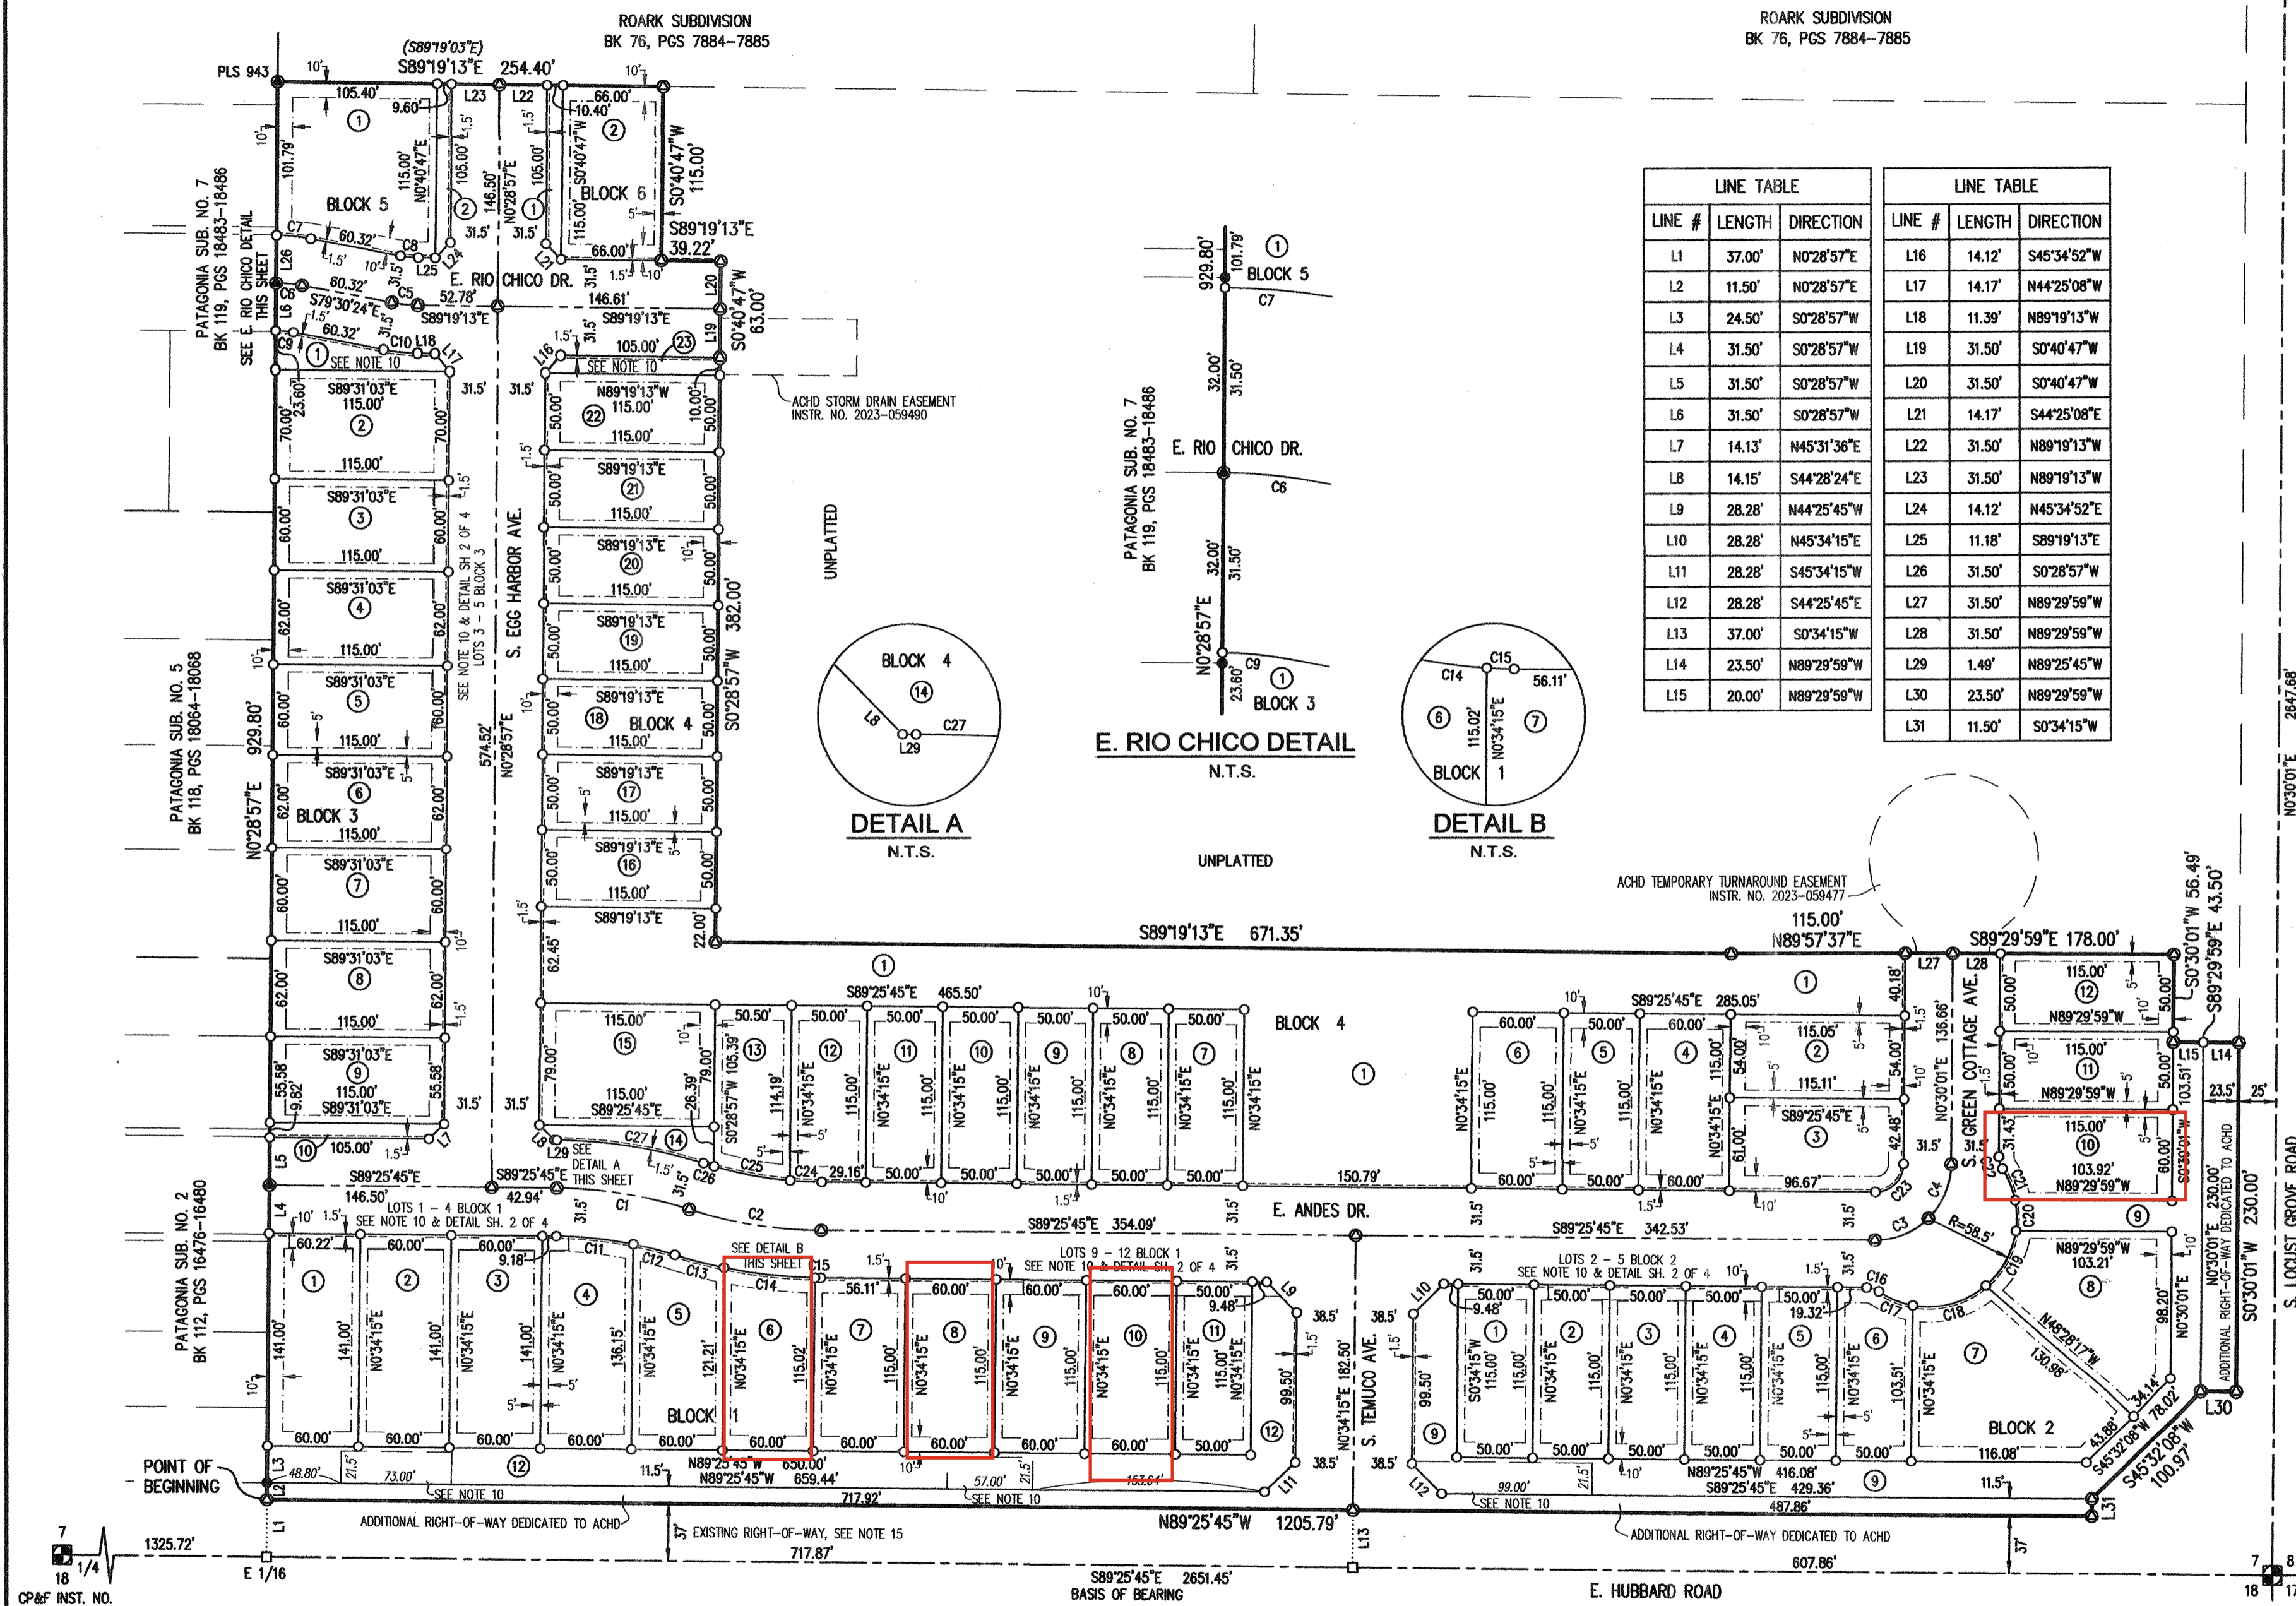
ROARK SUBDIVISION
BK 76, PGS 7884–7885

ROARK SUBDIVISION
BK 76, PGS 7884–7885

PLS 943
(S89°19'03"E)
S89°19'13"E 254.40'
105.40'
9.60'
L23
L22
66.00'
10.40'
BLOCK 5
BLOCK 6
115.00'
N0°40'47"E
105.00'
146.50'
N0°28'57"E
105.00'
S0°40'47"W
S0°40'47"W 115.00'
S89°19'13"E 39.22'
66.00'
C7
60.32'
C8
L24
L25
L26
E. RIO CHICO DR.
C6
60.32'
S79°30'24"E
C5
52.78'
146.61'
S89°19'13"E
S89°19'13"E
L20
S0°40'47"W 63.00'
L19
C9
C10
L18
L17
SEE NOTE 10
L16
105.00'
SEE NOTE 10
PATAGONIA SUB. NO. 7
BK 119, PGS 18483–18486
SEE E. RIO CHICO DETAIL THIS SHEET

S89°31'03"E
115.00'
S89°31'03"E
115.00'
S89°31'03"E
115.00'
S89°31'03"E
115.00'
S89°31'03"E
115.00'
S89°31'03"E
BLOCK 3
115.00'
S89°31'03"E
115.00'
S89°31'03"E
115.00'
S89°31'03"E
115.00'
S89°31'03"E
105.00'
SEE NOTE 10 & DETAIL SH. 2 OF 4
LOTS 3 - 5 BLOCK 3
S. EGG HARBOR AVE.
574.52'
N0°28'57"E

N89°19'13"W
115.00'
S89°19'13"E
S89°19'13"E
S89°19'13"E
S89°19'13"E
BLOCK 4
S89°19'13"E
S89°19'13"E
S89°19'13"E
382.00'
S0°28'57"W
ACHD STORM DRAIN EASEMENT
INSTR. NO. 2023-059490
UNPLATTED

PATAGONIA SUB. NO. 5
BK 118, PGS 18064–18068
929.80'
N0°28'57"E

BLOCK 4
L8
L29
C27
DETAIL A
N.T.S.

929.80'
101.79'
BLOCK 5
C7
32.00'
31.50'
E. RIO CHICO DR.
C6
PATAGONIA SUB. NO. 7
BK 119, PGS 18483–18486
32.00'
31.50'
N0°28'57"E
23.60'
C9
BLOCK 3
E. RIO CHICO DETAIL
N.T.S.

C15
C14
56.11'
115.02'
N0°34'15"E
BLOCK 1
DETAIL B
N.T.S.

UNPLATTED

LINE TABLE
| LINE # | LENGTH | DIRECTION |
|---|---|---|
| L1 | 37.00' | N0°28'57"E |
| L2 | 11.50' | N0°28'57"E |
| L3 | 24.50' | S0°28'57"W |
| L4 | 31.50' | S0°28'57"W |
| L5 | 31.50' | S0°28'57"W |
| L6 | 31.50' | S0°28'57"W |
| L7 | 14.13' | N45°31'36"E |
| L8 | 14.15' | S44°28'24"E |
| L9 | 28.28' | N44°25'45"W |
| L10 | 28.28' | N45°34'15"E |
| L11 | 28.28' | S45°34'15"W |
| L12 | 28.28' | S44°25'45"E |
| L13 | 37.00' | S0°34'15"W |
| L14 | 23.50' | N89°29'59"W |
| L15 | 20.00' | N89°29'59"W |

LINE TABLE
| LINE # | LENGTH | DIRECTION |
|---|---|---|
| L16 | 14.12' | S45°34'52"W |
| L17 | 14.17' | N44°25'08"W |
| L18 | 11.39' | N89°19'13"W |
| L19 | 31.50' | S0°40'47"W |
| L20 | 31.50' | S0°40'47"W |
| L21 | 14.17' | S44°25'08"E |
| L22 | 31.50' | N89°19'13"W |
| L23 | 31.50' | N89°19'13"W |
| L24 | 14.12' | N45°34'52"E |
| L25 | 11.18' | S89°19'13"E |
| L26 | 31.50' | S0°28'57"W |
| L27 | 31.50' | N89°29'59"W |
| L28 | 31.50' | N89°29'59"W |
| L29 | 1.49' | N89°25'45"W |
| L30 | 23.50' | N89°29'59"W |
| L31 | 11.50' | S0°34'15"W |

ACHD TEMPORARY TURNAROUND EASEMENT
INSTR. NO. 2023-059477
115.00'
N89°57'37"E
S89°19'13"E 671.35'
S89°29'59"E 178.00'
S0°30'01"W 56.49'
S89°29'59"E 43.50'
S89°25'45"E 465.50'
S89°25'45"E 285.05'
BLOCK 4
115.00'
115.00'
S89°25'45"E
115.05'
115.11'
S89°25'45"E
96.67'
N0°30'01"E 136.66'
S. GREEN COTTAGE AVE.
115.00'
N89°29'59"W
115.00'
N89°29'59"W
115.00'
103.92'
N89°29'59"W
150.79'
S89°25'45"E
146.50'
S89°25'45"E
42.94'
SEE DETAIL A THIS SHEET
E. ANDES DR.
S89°25'45"E 354.09'
S89°25'45"E 342.53'
R=58.5'
LOTS 1 - 4 BLOCK 1
SEE NOTE 10 & DETAIL SH. 2 OF 4
SEE DETAIL B THIS SHEET
LOTS 9 - 12 BLOCK 1
SEE NOTE 10 & DETAIL SH. 2 OF 4
LOTS 2 - 5 BLOCK 2
SEE NOTE 10 & DETAIL SH. 2 OF 4
N89°29'59"W
103.21'
N48°28'17"W
130.98'
BLOCK 2
116.08'
S45°32'08"W 78.02'
S45°32'08"W 100.97'
PATAGONIA SUB. NO. 2
BK 112, PGS 16476–16480
BLOCK 1
N0°34'15"E 182.50'
S. TEMUCO AVE.
N89°25'45"W 650.00'
N89°25'45"W 659.44'
717.92'
N89°25'45"W 416.08'
S89°25'45"E 429.36'
487.86'
POINT OF BEGINNING
48.80'
73.00'
SEE NOTE 10
57.00'
SEE NOTE 10
153.64'
99.00'
SEE NOTE 10
ADDITIONAL RIGHT-OF-WAY DEDICATED TO ACHD
37' EXISTING RIGHT-OF-WAY, SEE NOTE 15
717.87'
N89°25'45"W 1205.79'
ADDITIONAL RIGHT-OF-WAY DEDICATED TO ACHD
607.86'
1325.72'
E 1/16
S89°25'45"E 2651.45'
BASIS OF BEARING
E. HUBBARD ROAD
N0°30'01"E 230.00'
ADDITIONAL RIGHT-OF-WAY DEDICATED TO ACHD
S0°30'01"W 230.00'
S. LOCUST GROVE ROAD
N0°30'01"E 2647.68'
CP&F INST. NO.
7
18
1/4
7 8
18 17